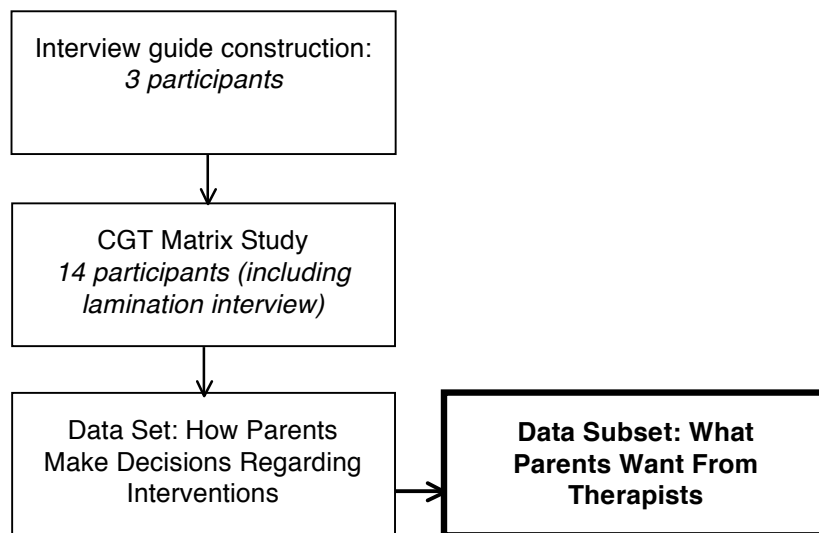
Interview guide construction:
*3 participants*

CGT Matrix Study
*14 participants (including lamination interview)*

Data Set: How Parents Make Decisions Regarding Interventions

**Data Subset: What Parents Want From Therapists**